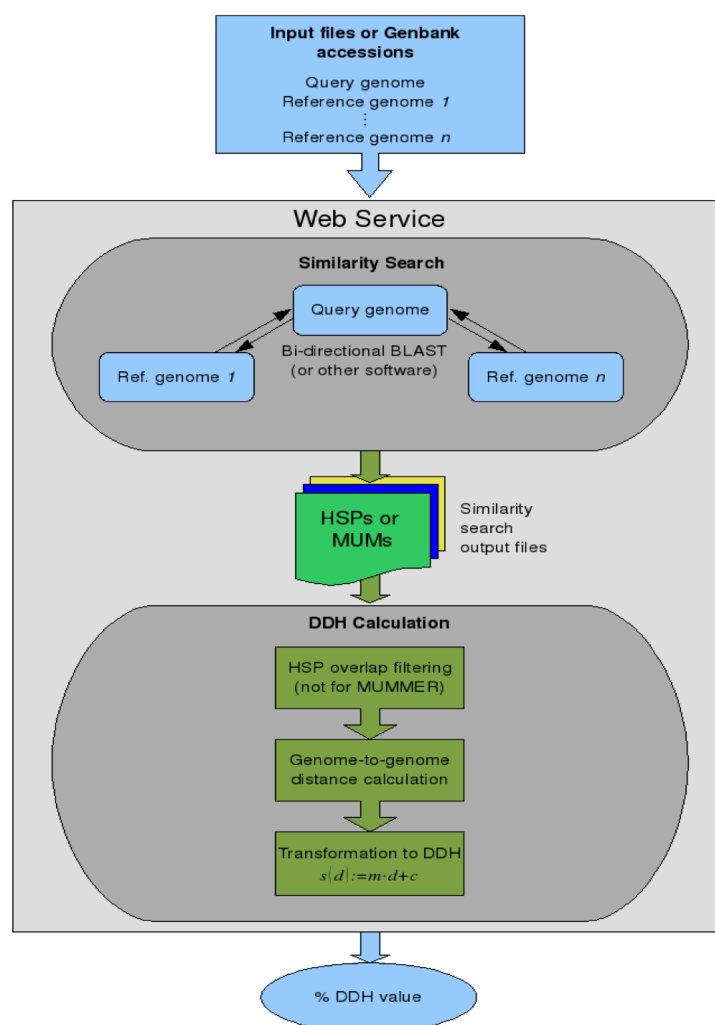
Input files or Genbank accessions

Query genome
Reference genome $1$
⋮
Reference genome $n$

Web Service

Similarity Search

Query genome

Bi-directional BLAST (or other software)

Ref. genome $1$

Ref. genome $n$

HSPs or MUMs

Similarity search output files

DDH Calculation

HSP overlap filtering (not for MUMMER)

Genome-to-genome distance calculation

Transformation to DDH
$s(d) := m \cdot d + c$

% DDH value